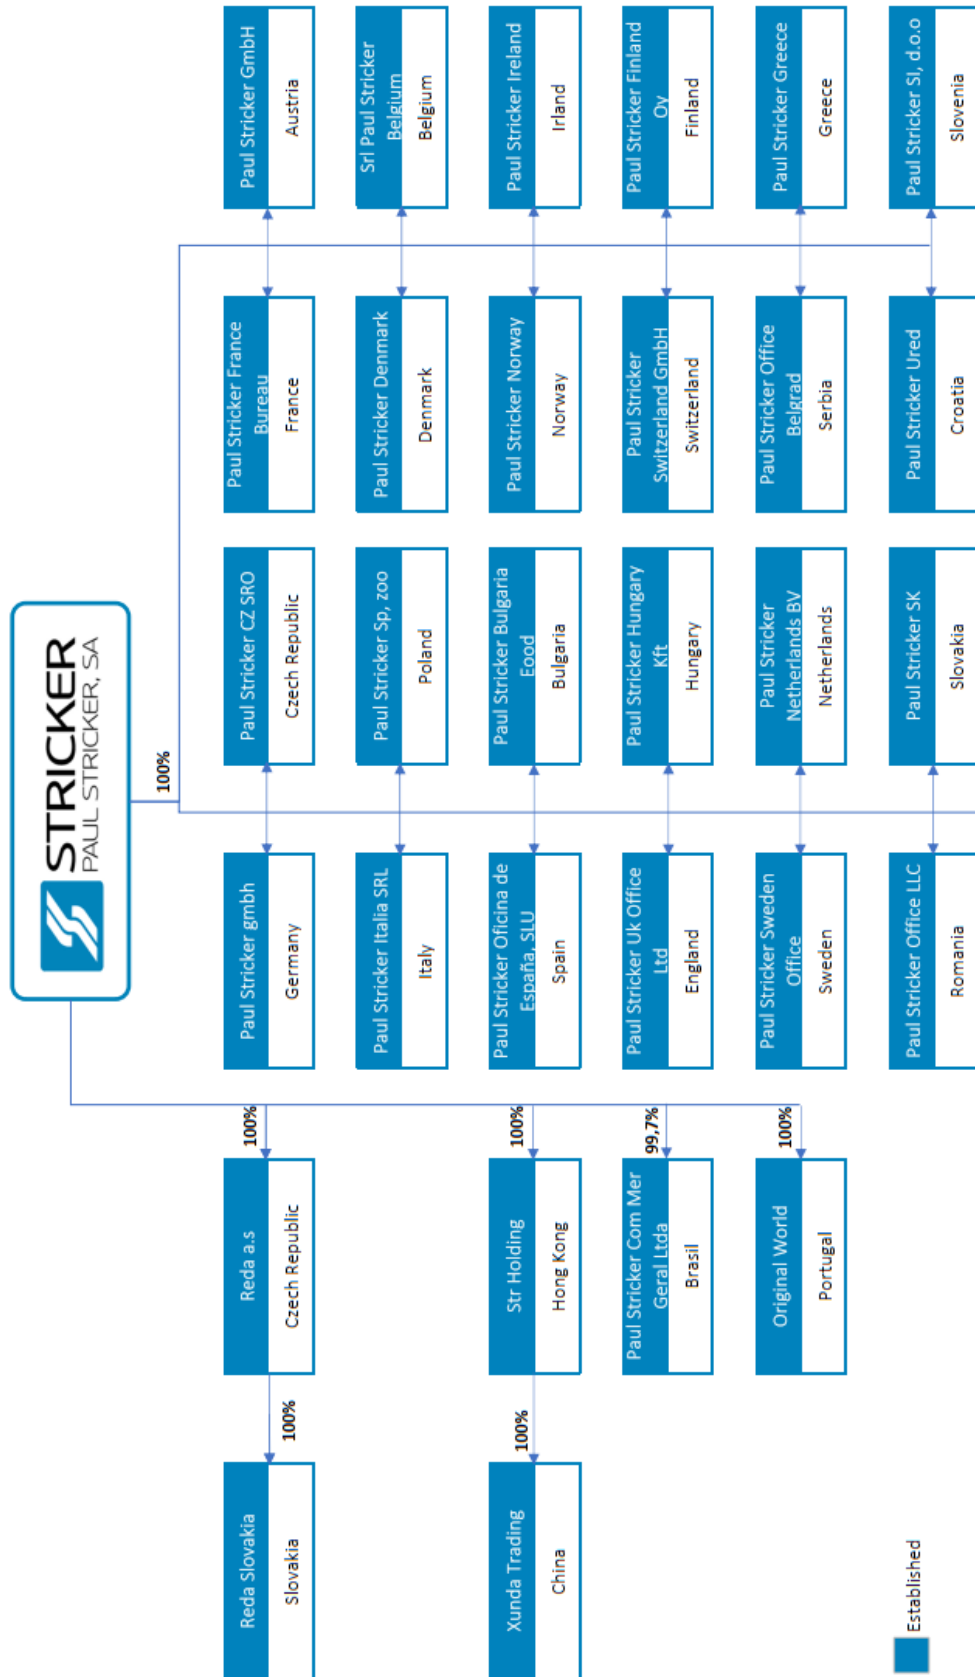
STRICKER
PAUL STRICKER, SA

100%

Paul Stricker GmbH
Austria

Srl Paul Stricker Belgium
Belgium

Paul Stricker Ireland
Irland

Paul Stricker Finland Oy
Finland

Paul Stricker Greece
Greece

Paul Stricker SI, d.o.o
Slovenia

Paul Stricker France Bureau
France

Paul Stricker Denmark
Denmark

Paul Stricker Norway
Norway

Paul Stricker Switzerland GmbH
Switzerland

Paul Stricker Office Belgrad
Serbia

Paul Stricker Ured
Croatia

Paul Stricker CZ SRO
Czech Republic

Paul Stricker Sp, zoo
Poland

Paul Stricker Bulgaria Eood
Bulgaria

Paul Stricker Hungary Kft
Hungary

Paul Stricker Netherlands BV
Netherlands

Paul Stricker SK
Slovakia

Paul Stricker gmbh
Germany

Paul Stricker Italia SRL
Italy

Paul Stricker Oficina de España, SLU
Spain

Paul Stricker Uk Office Ltd
England

Paul Stricker Sweden Office
Sweden

Paul Stricker Office LLC
Romania

100%
Reda a.s
Czech Republic

100%
Str Holding
Hong Kong

99,7%
Paul Stricker Com Mer Geral Ltda
Brasil

100%
Original World
Portugal

100%
Reda Slovakia
Slovakia

100%
Xunda Trading
China

Established